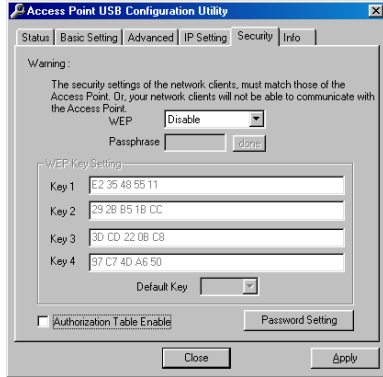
Access Point USB Configuration Utility

Status | Basic Setting | Advanced | IP Setting | Security | Info

Warning :

The security settings of the network clients, must match those of the Access Point. Or, your network clients will not be able to communicate with the Access Point.

WEP Disable

Passphrase done

WEP Key Setting

Key 1 E2 35 48 55 11

Key 2 29 2B B5 1B CC

Key 3 3D CD 22 0B C8

Key 4 97 C7 4D A6 50

Default Key

Authorization Table Enable

Password Setting

Close

Apply